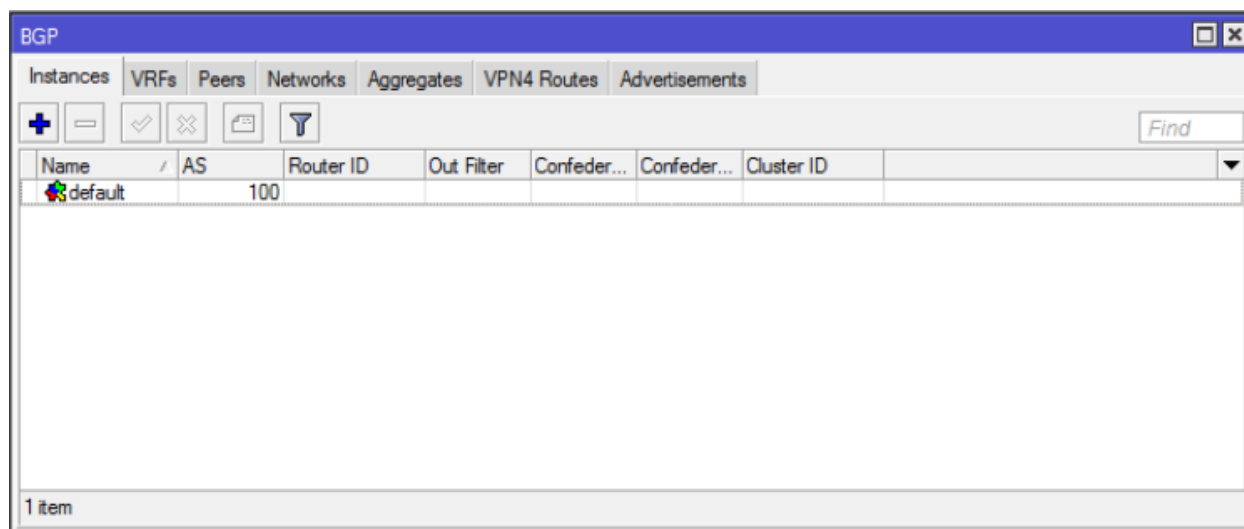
BGP

Instances VRFs Peers Networks Aggregates VPN4 Routes Advertisements

Find

| Name | AS | Router ID | Out Filter | Confeder... | Confeder... | Cluster ID |
|---|---|---|---|---|---|---|
| default | 100 | | | | | |

1 item